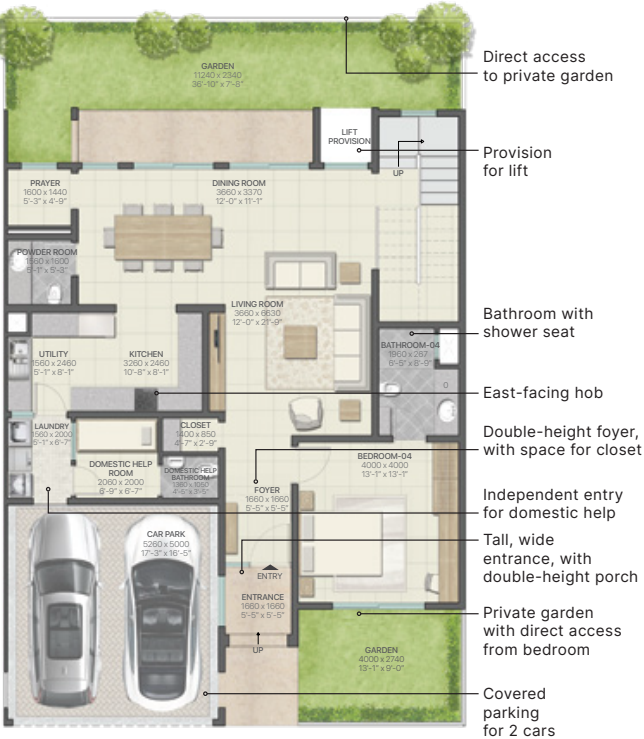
GARDEN
11240 x 2340
36'-10" x 7'-8"

Direct access to private garden

LIFT PROVISION

UP

Provision for lift

PRAYER
1600 x 1440
5'-3" x 4'-9"

DINING ROOM
3660 x 3370
12'-0" x 11'-1"

POWDER ROOM
1560 x 1600
5'-1" x 5'-3"

LIVING ROOM
3660 x 6630
12'-0" x 21'-9"

Bathroom with shower seat

UTILITY
1560 x 2460
5'-1" x 8'-1"

KITCHEN
3260 x 2460
10'-8" x 8'-1"

BATHROOM-04
1960 x 267
6'-5" x 8'-9"

East-facing hob

LAUNDRY
1560 x 2000
5'-1" x 6'-7"

CLOSET
1400 x 850
4'-7" x 2'-9"

Double-height foyer, with space for closet

DOMESTIC HELP ROOM
2060 x 2000
6'-9" x 6'-7"

DOMESTIC HELP BATHROOM
1360 x 1050
4'-6" x 3'-5"

BEDROOM-04
4000 x 4000
13'-1" x 13'-1"

FOYER
1660 x 1660
5'-5" x 5'-5"

Independent entry for domestic help

CAR PARK
5260 x 5000
17'-3" x 16'-5"

ENTRY

Tall, wide entrance, with double-height porch

ENTRANCE
1660 x 1660
5'-5" x 5'-5"

UP

Private garden with direct access from bedroom

GARDEN
4000 x 2740
13'-1" x 9'-0"

Covered parking for 2 cars